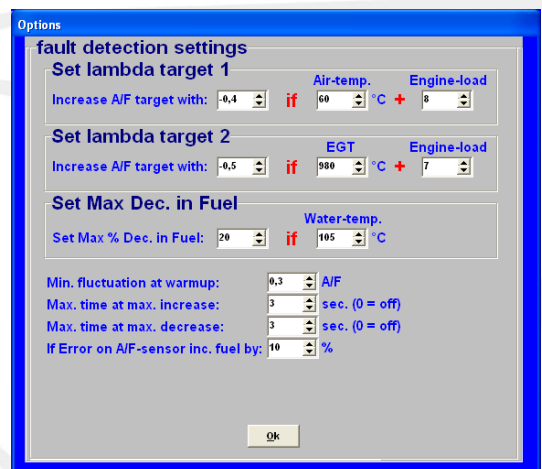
Options

fault detection settings

Set lambda target 1

Increase A/F target with: -0,4 if Air-temp. 60 °C + Engine-load 8

Set lambda target 2

Increase A/F target with: -0,5 if EGT 980 °C + Engine-load 7

Set Max Dec. in Fuel

Set Max % Dec. in Fuel: 20 if Water-temp. 105 °C

Min. fluctuation at warmup: 0,3 A/F
Max. time at max. increase: 3 sec. (0 = off)
Max. time at max. decrease: 3 sec. (0 = off)
If Error on A/F-sensor inc. fuel by: 10 %

Ok